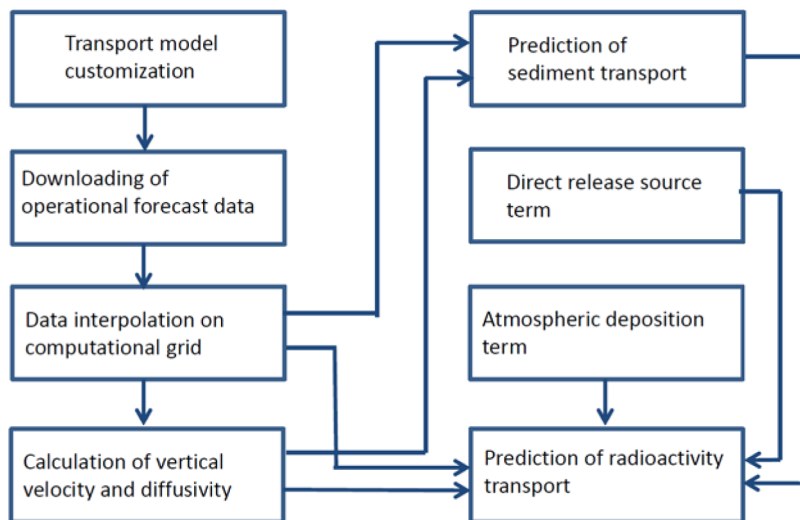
Transport model customization

Downloading of operational forecast data

Data interpolation on computational grid

Calculation of vertical velocity and diffusivity

Prediction of sediment transport

Direct release source term

Atmospheric deposition term

Prediction of radioactivity transport